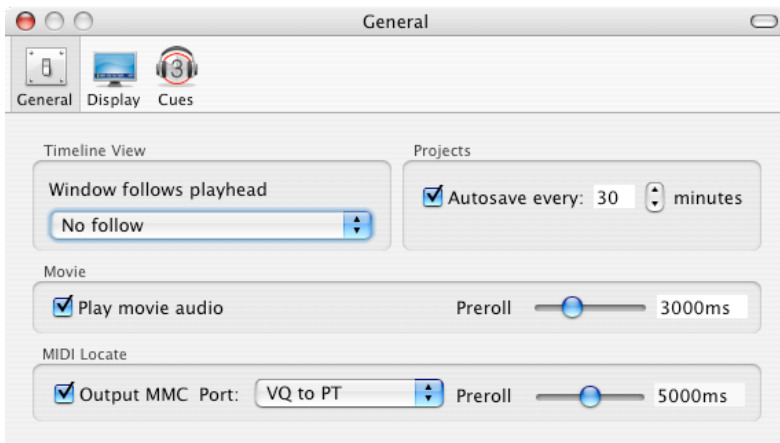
General

General Display Cues

Timeline View

Window follows playhead

No follow

Projects

Autosave every: 30 minutes

Movie

Play movie audio

Preroll 3000ms

MIDI Locate

Output MMC Port: VQ to PT

Preroll 5000ms